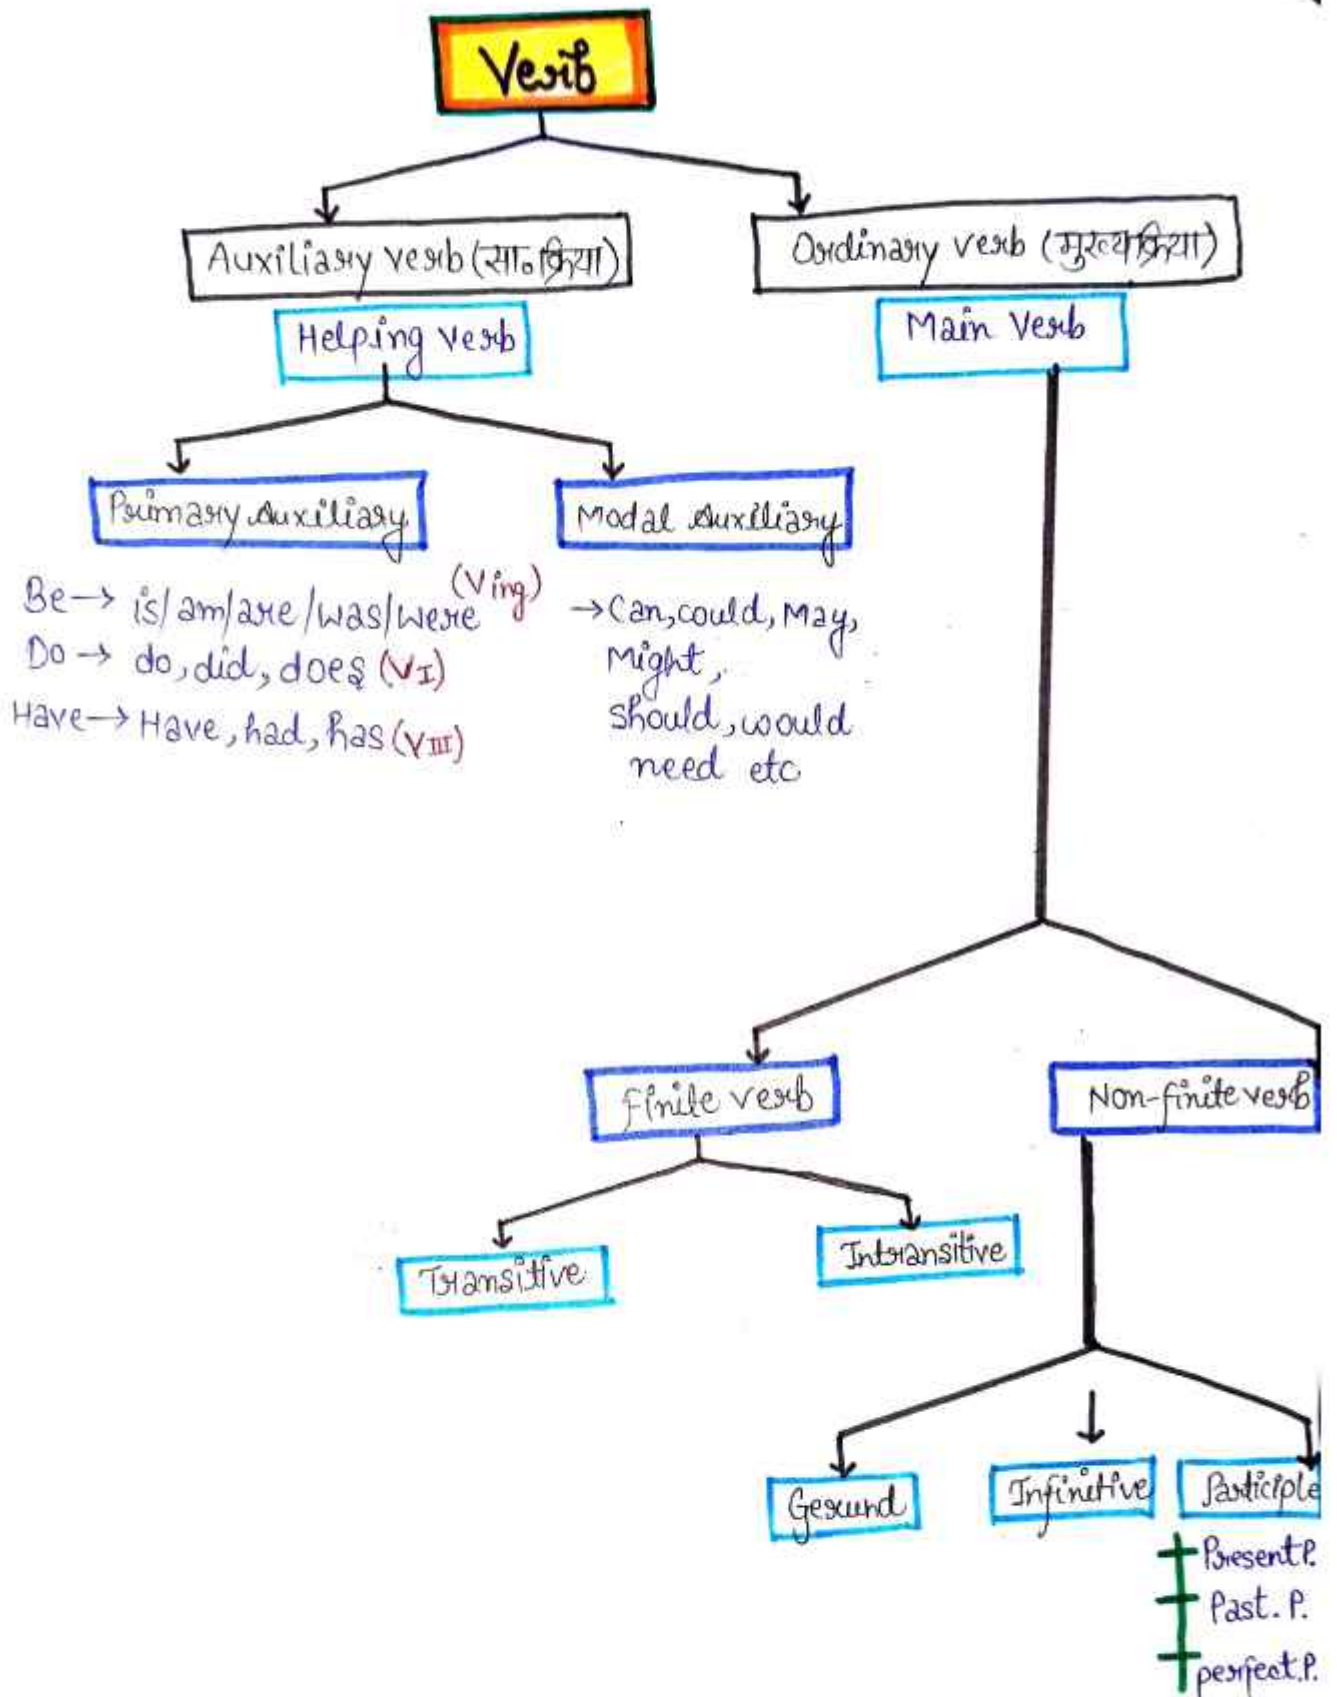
Verb

Auxiliary verb (सा० क्रिया)

Helping Verb

Ordinary verb (मुख्य क्रिया)

Main Verb

Primary Auxiliary

Modal Auxiliary

Be → is/am/are/was/were (Ving)

Do → do, did, does ($V_I$)

Have → Have, had, has ($V_{III}$)

→ Can, could, May, Might, should, would need etc

Finite verb

Non-finite verb

Transitive

Intransitive

Gerund

Infinitive

Participle

Present P.

Past. P.

perfect P.